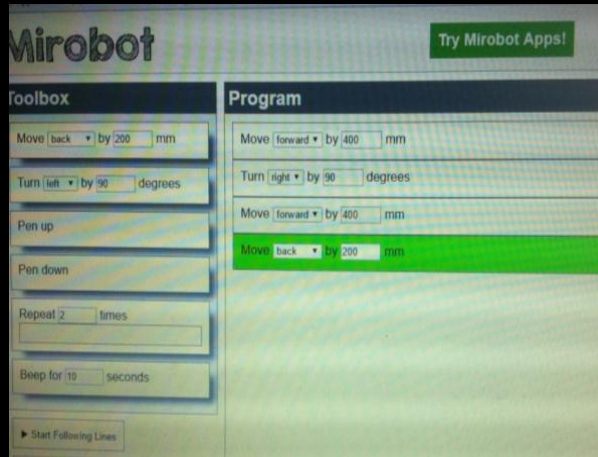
Mirobot

Try Mirobot Apps!

Toolbox

Move back by 200 mm

Turn left by 90 degrees

Pen up

Pen down

Repeat 2 times

Beep for 10 seconds

▶ Start Following Lines

Program

Move forward by 400 mm

Turn right by 90 degrees

Move forward by 400 mm

Move back by 200 mm